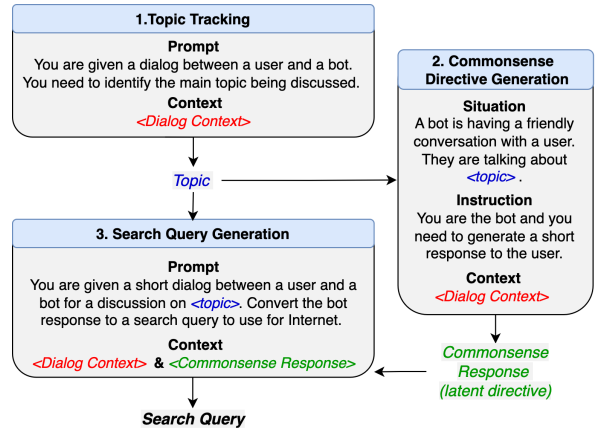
1.Topic Tracking

Prompt
You are given a dialog between a user and a bot. You need to identify the main topic being discussed.

Context
<Dialog Context>

Topic

2. Commonsense Directive Generation

Situation
A bot is having a friendly conversation with a user. They are talking about <topic> .

Instruction
You are the bot and you need to generate a short response to the user.

Context
<Dialog Context>

3. Search Query Generation

Prompt
You are given a short dialog between a user and a bot for a discussion on <topic>. Convert the bot response to a search query to use for Internet.

Context
<Dialog Context> & <Commonsense Response>

Commonsense Response (latent directive)

Search Query